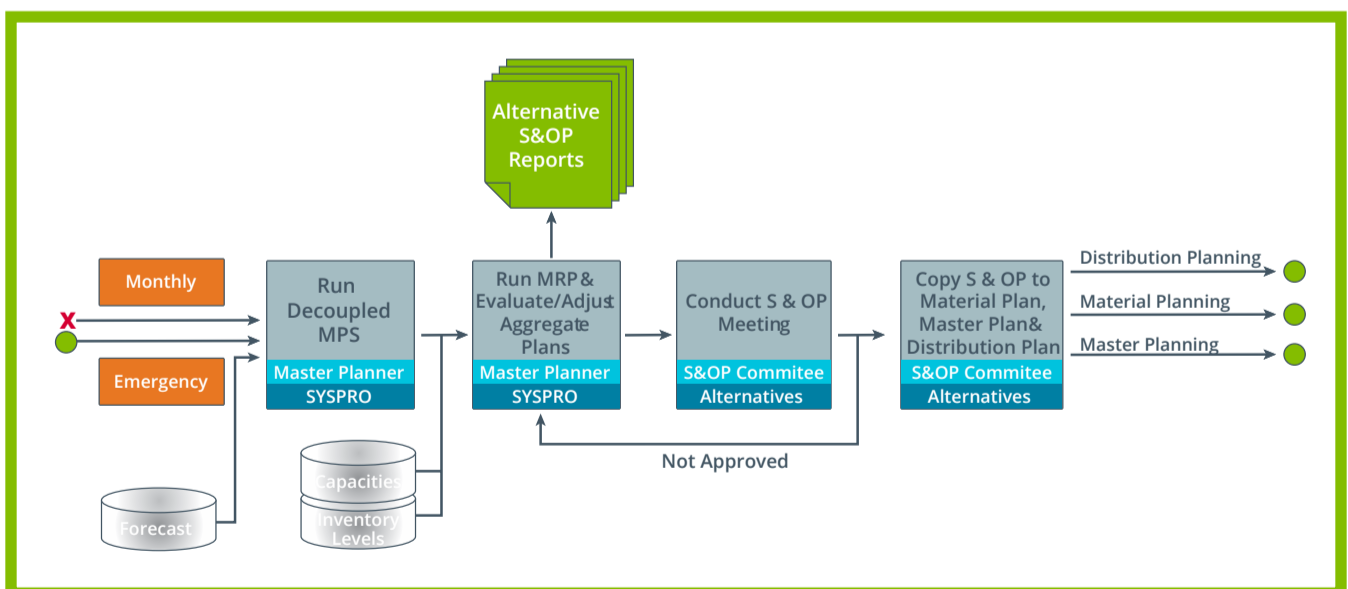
Alternative S&OP Reports

Monthly

X

Emergency

Forecast

Run Decoupled MPS

Master Planner

SYSPRO

Capacities

Inventory Levels

Run MRP& Evaluate/Adjust Aggregate Plans

Master Planner

SYSPRO

Conduct S & OP Meeting

S&OP Commitee

Alternatives

Not Approved

Copy S & OP to Material Plan, Master Plan& Distribution Plan

S&OP Commitee

Alternatives

Distribution Planning

Material Planning

Master Planning